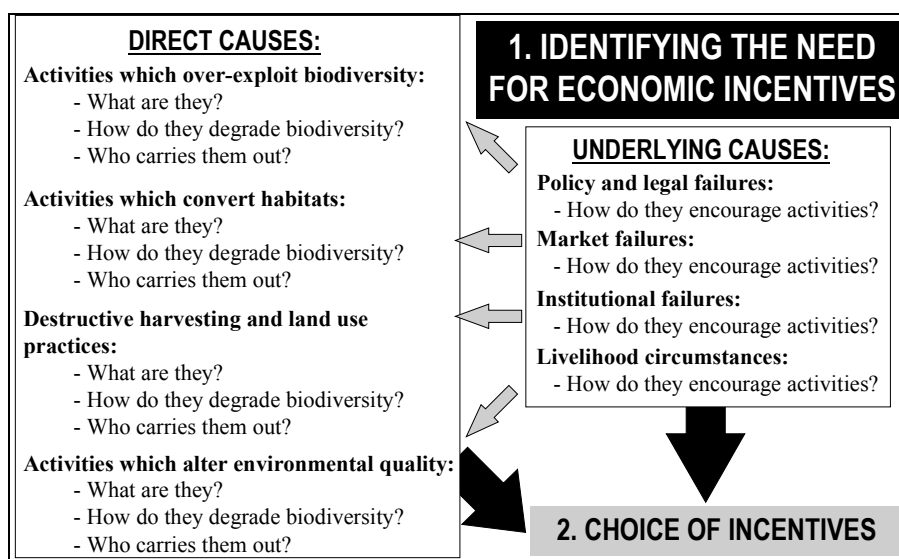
1. IDENTIFYING THE NEED FOR ECONOMIC INCENTIVES

DIRECT CAUSES:

Activities which over-exploit biodiversity:
- What are they?
- How do they degrade biodiversity?
- Who carries them out?

Activities which convert habitats:
- What are they?
- How do they degrade biodiversity?
- Who carries them out?

Destructive harvesting and land use practices:
- What are they?
- How do they degrade biodiversity?
- Who carries them out?

Activities which alter environmental quality:
- What are they?
- How do they degrade biodiversity?
- Who carries them out?

UNDERLYING CAUSES:

Policy and legal failures:
- How do they encourage activities?

Market failures:
- How do they encourage activities?

Institutional failures:
- How do they encourage activities?

Livelihood circumstances:
- How do they encourage activities?

2. CHOICE OF INCENTIVES